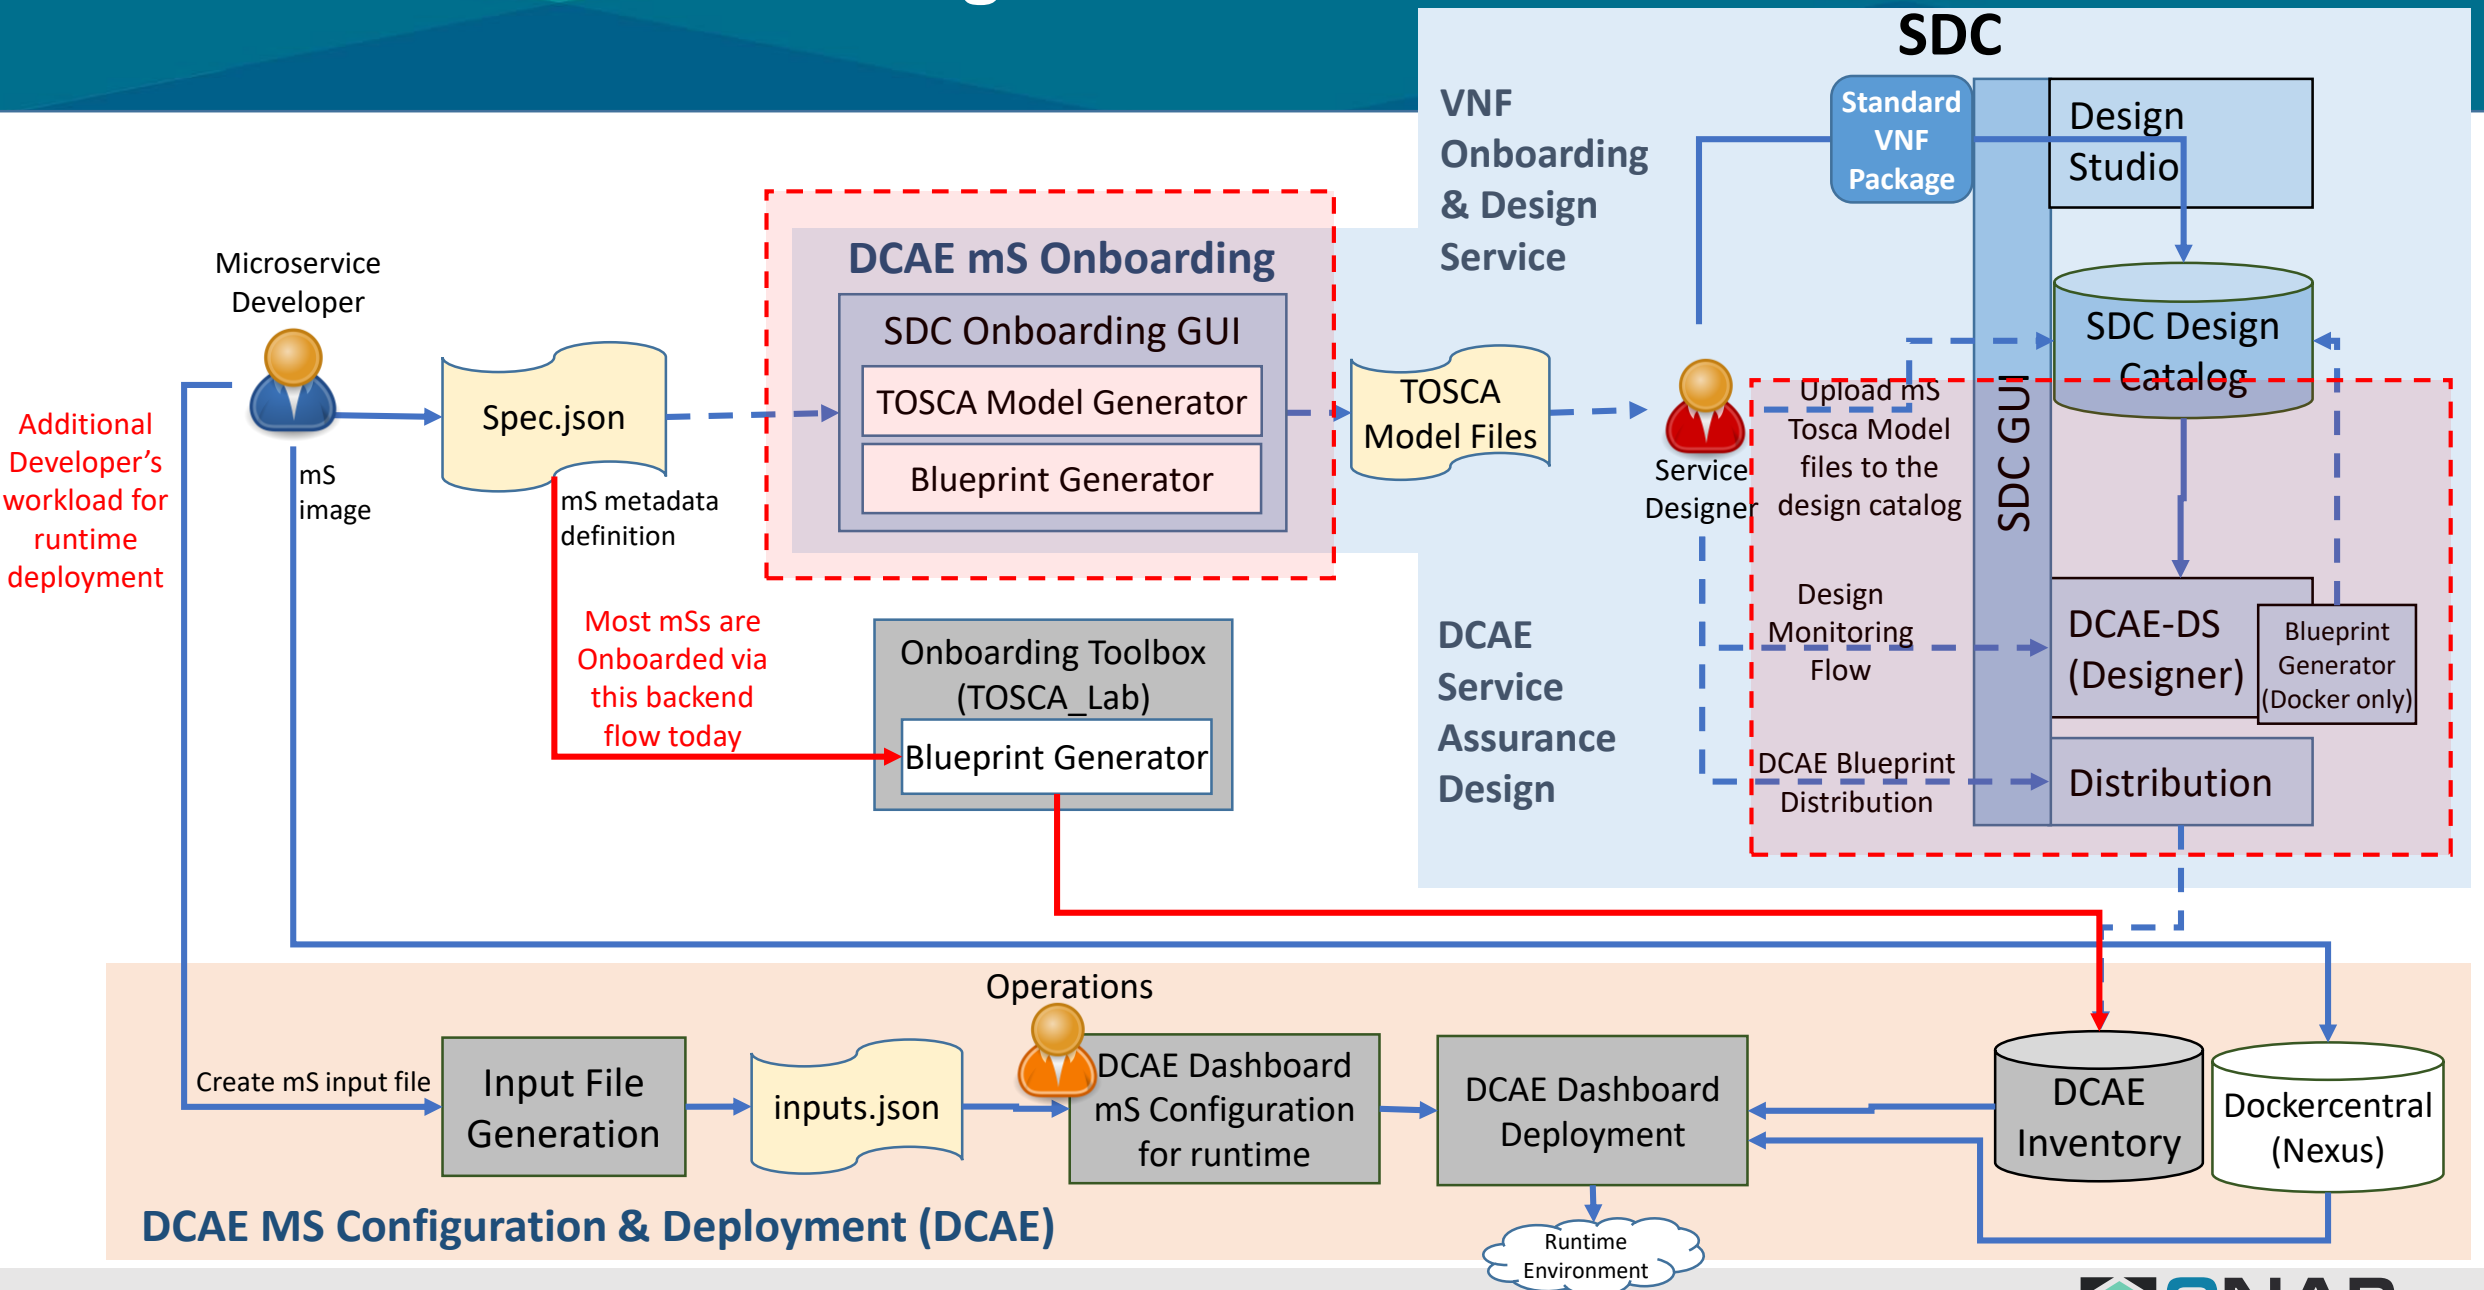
SDC

VNF Onboarding & Design Service

Standard VNF Package

Design Studio

SDC Design Catalog

Microservice Developer

Additional Developer's workload for runtime deployment

mS image

Spec.json

mS metadata definition

DCAE mS Onboarding

SDC Onboarding GUI

TOSCA Model Generator

Blueprint Generator

TOSCA Model Files

Service Designer

Upload mS Tosca Model files to the design catalog

SDC GUI

Most mSs are Onboarded via this backend flow today

Onboarding Toolbox (TOSCA_Lab)

Blueprint Generator

DCAE Service Assurance Design

Design Monitoring Flow

DCAE-DS (Designer)

Blueprint Generator (Docker only)

DCAE Blueprint Distribution

Distribution

Operations

Create mS input file

Input File Generation

inputs.json

DCAE Dashboard mS Configuration for runtime

DCAE Dashboard Deployment

DCAE Inventory

Dockercentral (Nexus)

Runtime Environment

DCAE MS Configuration & Deployment (DCAE)